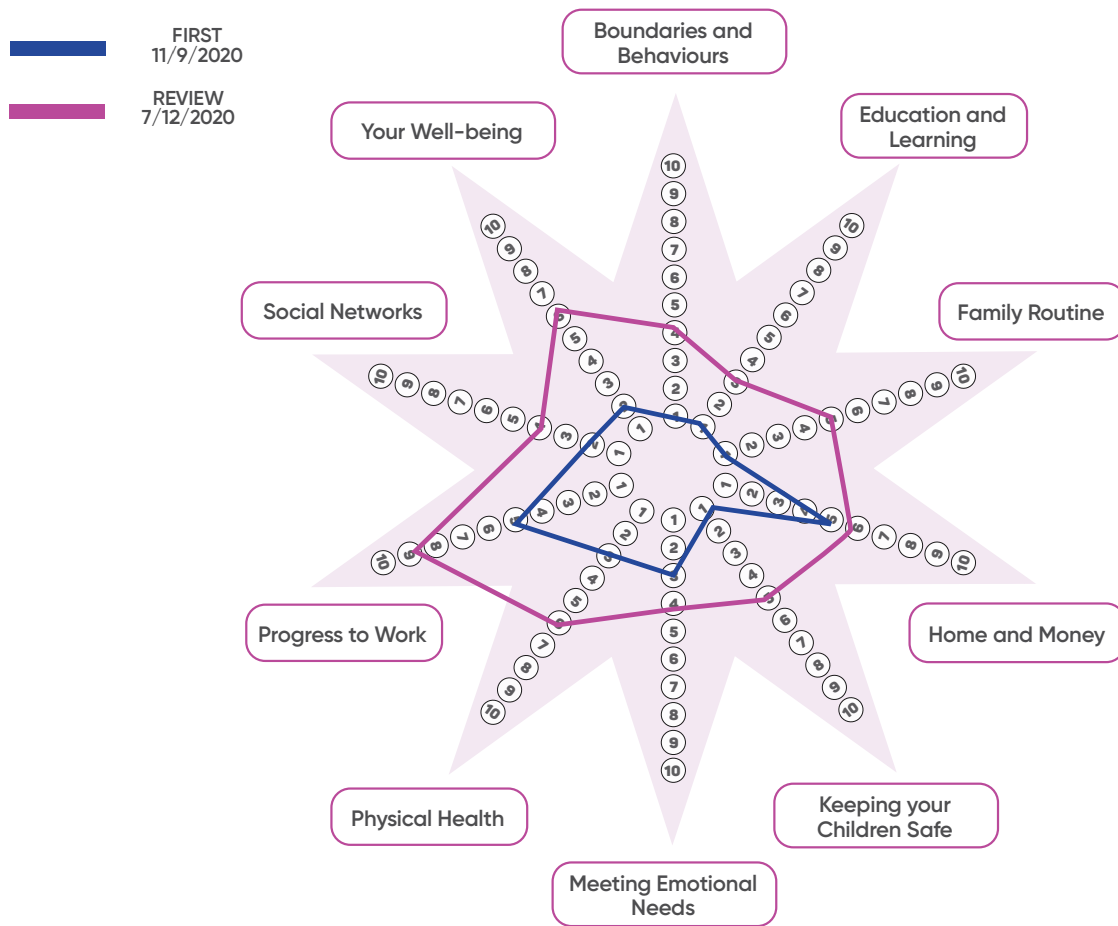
FIRST
11/9/2020

REVIEW
7/12/2020

Boundaries and Behaviours

Education and Learning

Family Routine

Home and Money

Keeping your Children Safe

Meeting Emotional Needs

Physical Health

Progress to Work

Social Networks

Your Well-being

10 9 8 7 6 5 4 3 2 1

10 9 8 7 6 5 4 3 2 1

10 9 8 7 6 5 4 3 2 1

1 2 3 4 5 6 7 8 9 10

1 2 3 4 5 6 7 8 9 10

1 2 3 4 5 6 7 8 9 10

1 2 3 4 5 6 7 8 9 10

10 9 8 7 6 5 4 3 2 1